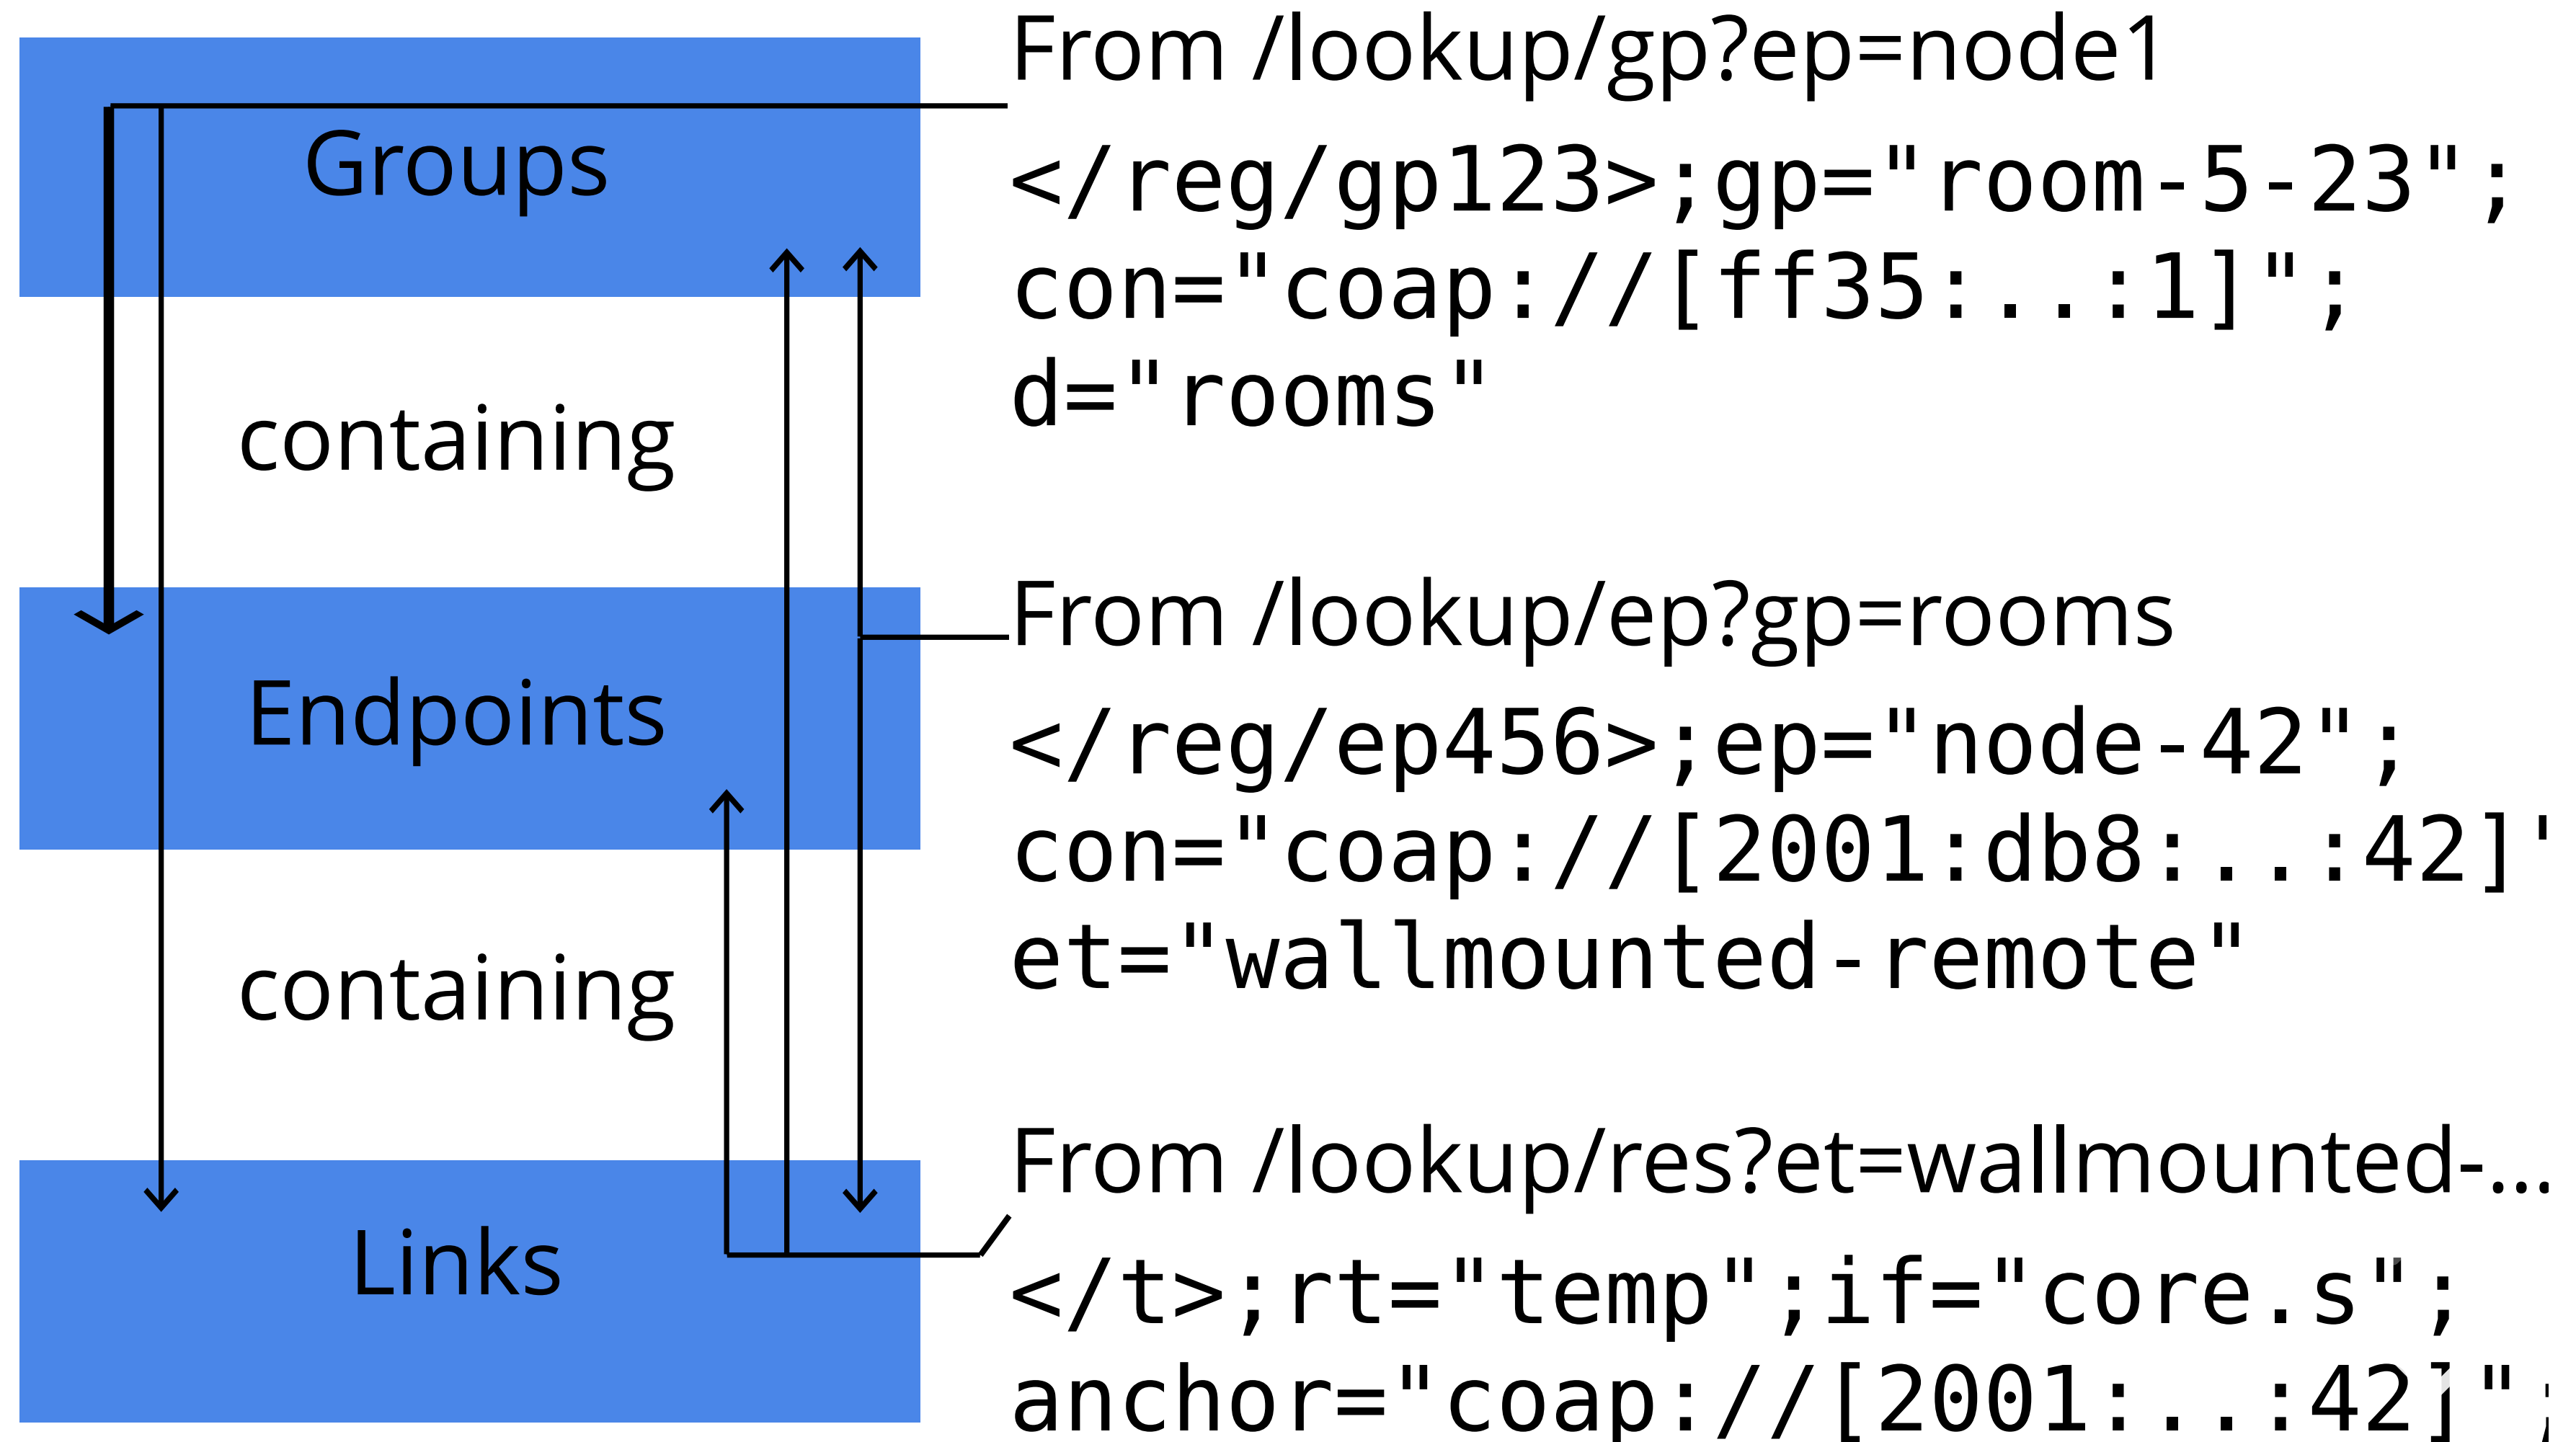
Groups

containing

Endpoints

containing

Links

From /lookup/gp?ep=node1

</reg/gp123>;gp="room-5-23"; con="coap://[ff35:...:1]"; d="rooms"

From /lookup/ep?gp=rooms

</reg/ep456>;ep="node-42"; con="coap://[2001:db8:...:42]" et="wallmounted-remote"

From /lookup/res?et=wallmounted-...

</t>;rt="temp";if="core.s"; anchor="coap://[2001:...:42]";